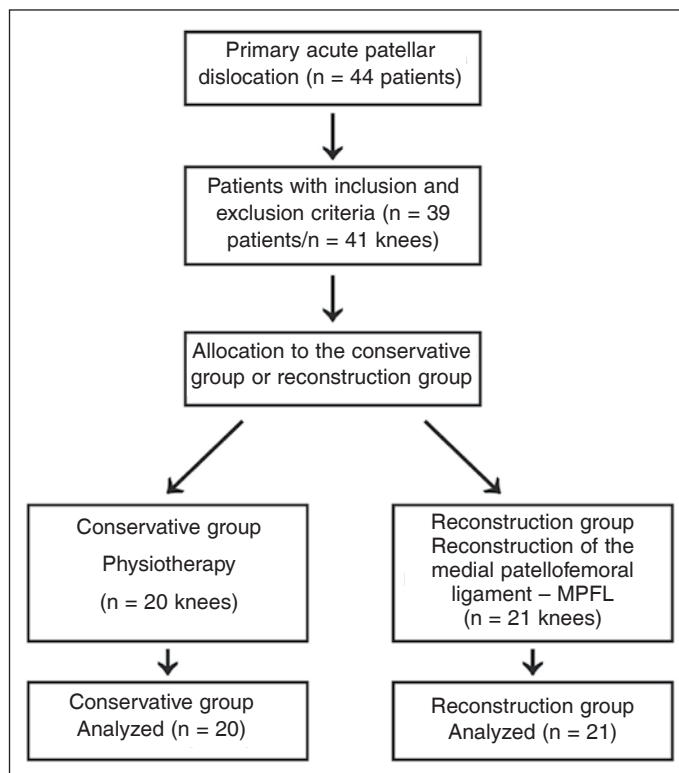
Primary acute patellar dislocation (n = 44 patients)

Patients with inclusion and exclusion criteria (n = 39 patients/n = 41 knees)

Allocation to the conservative group or reconstruction group

Conservative group

Physiotherapy

(n = 20 knees)

Reconstruction group
Reconstruction of the medial patellofemoral ligament – MPFL
(n = 21 knees)

Conservative group
Analyzed (n = 20)

Reconstruction group
Analyzed (n = 21)